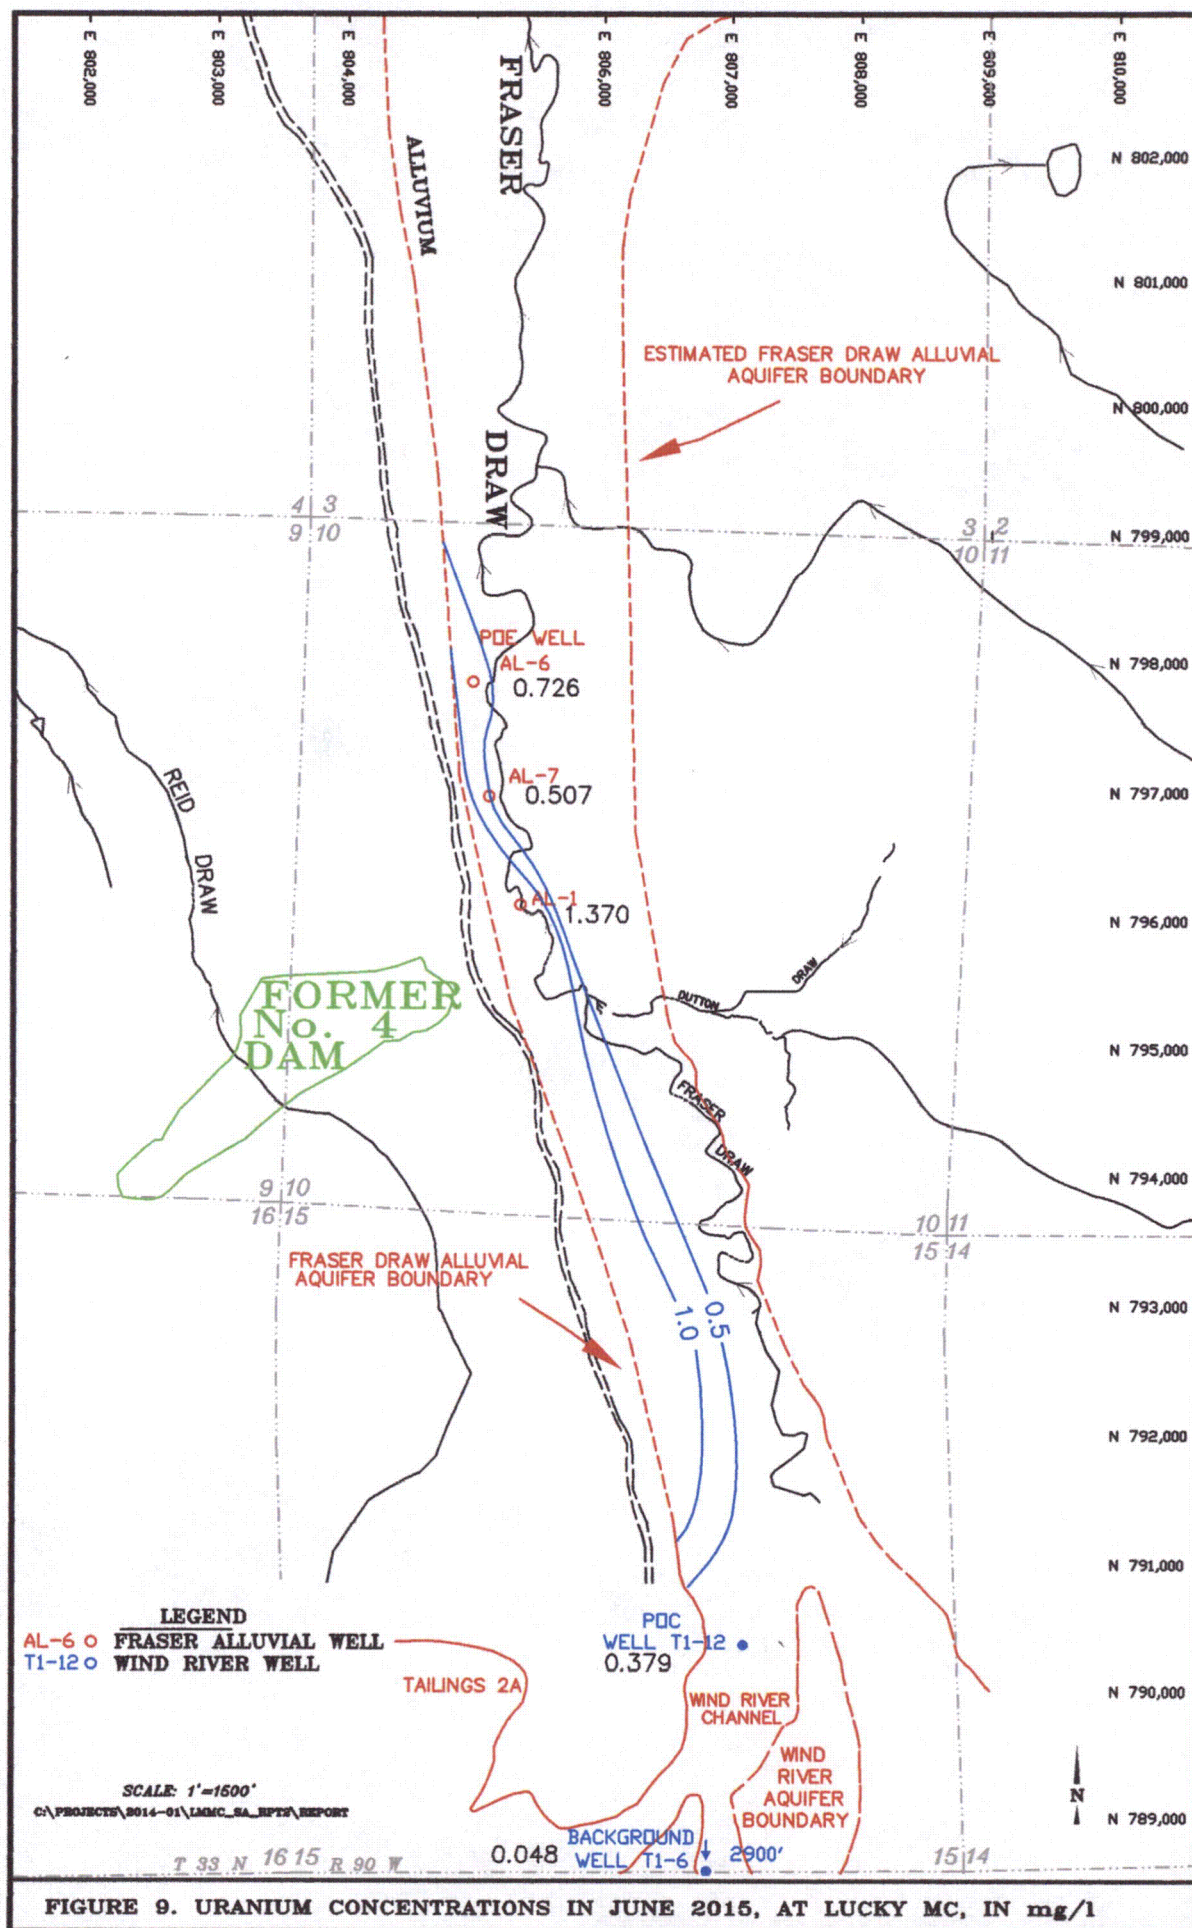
E 802,000
E 803,000
E 804,000
E 806,000
E 807,000
E 808,000
E 809,000
E 810,000

FRASER
ALLUVIUM
DRAW

N 802,000
N 801,000
N 800,000
N 799,000
N 798,000
N 797,000
N 796,000
N 795,000
N 794,000
N 793,000
N 792,000
N 791,000
N 790,000
N 789,000

ESTIMATED FRASER DRAW ALLUVIAL AQUIFER BOUNDARY

4 3
9 10

3 2
10 11

POE WELL
AL-6
0.726

AL-7
0.507

AL-1
1.370

REID DRAW

FORMER No. 4 DAM

DUTTON DRAW

FRASER DRAW

9 10
16 15

10 11
15 14

FRASER DRAW ALLUVIAL AQUIFER BOUNDARY

0.5
1.0

LEGEND
AL-6 o FRASER ALLUVIAL WELL
T1-12 o WIND RIVER WELL

POC WELL T1-12
0.379

TAILINGS 2A

WIND RIVER CHANNEL

WIND RIVER AQUIFER BOUNDARY

SCALE: 1"=1500'
C:\PROJECTS\2014-01\LMMC_SA_RPTS\REPORT

BACKGROUND WELL T1-6
0.048
2900'

N

T 33 N 16 15 R 90 W
15 14

FIGURE 9. URANIUM CONCENTRATIONS IN JUNE 2015, AT LUCKY MC, IN mg/l